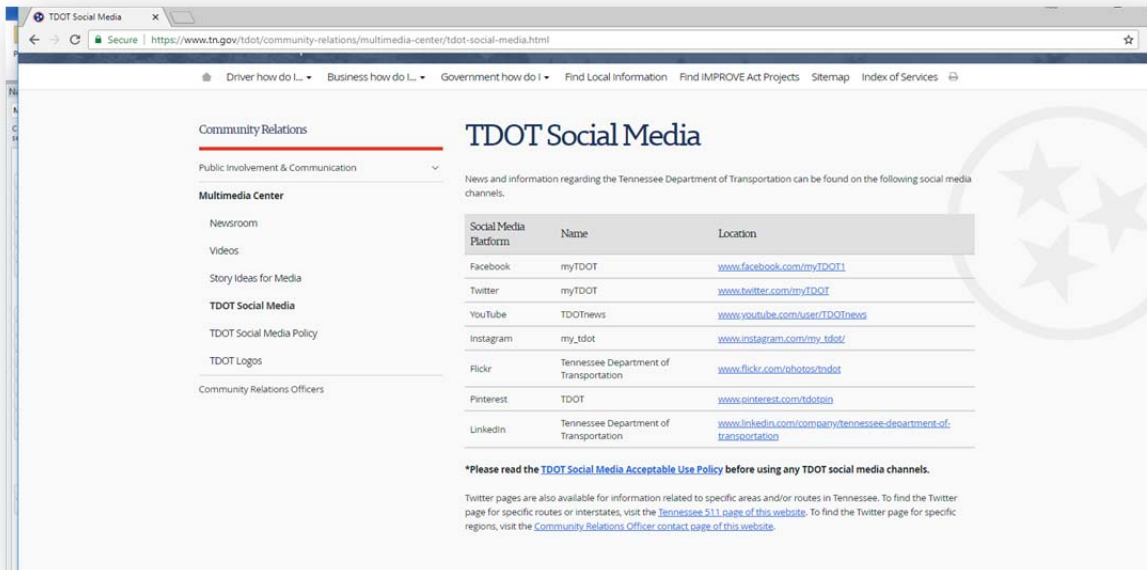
TDOT Social Media ×

Secure | https://www.tn.gov/tdot/community-relations/multimedia-center/tdot-social-media.html

Driver how do I... ▾ Business how do I... ▾ Government how do I ▾ Find Local Information Find IMPROVE Act Projects Sitemap Index of Services

Community Relations

Public Involvement & Communication

Multimedia Center

Newsroom

Videos

Story Ideas for Media

TDOT Social Media

TDOT Social Media Policy

TDOT Logos

Community Relations Officers

TDOT Social Media

News and information regarding the Tennessee Department of Transportation can be found on the following social media channels.

| Social Media Platform | Name | Location |
|---|---|---|
| Facebook | myTDOT | www.facebook.com/myTDOT1 |
| Twitter | myTDOT | www.twitter.com/myTDOT |
| YouTube | TDOTnews | www.youtube.com/user/TDOTnews |
| Instagram | my_tdot | www.instagram.com/my_tdot/ |
| Flickr | Tennessee Department of Transportation | www.flickr.com/photos/tndot |
| Pinterest | TDOT | www.pinterest.com/tdotpin |
| LinkedIn | Tennessee Department of Transportation | www.linkedin.com/company/tennessee-department-of-transportation |

*Please read the TDOT Social Media Acceptable Use Policy before using any TDOT social media channels.

Twitter pages are also available for information related to specific areas and/or routes in Tennessee. To find the Twitter page for specific routes or interstates, visit the Tennessee 511 page of this website. To find the Twitter page for specific regions, visit the Community Relations Officer contact page of this website.